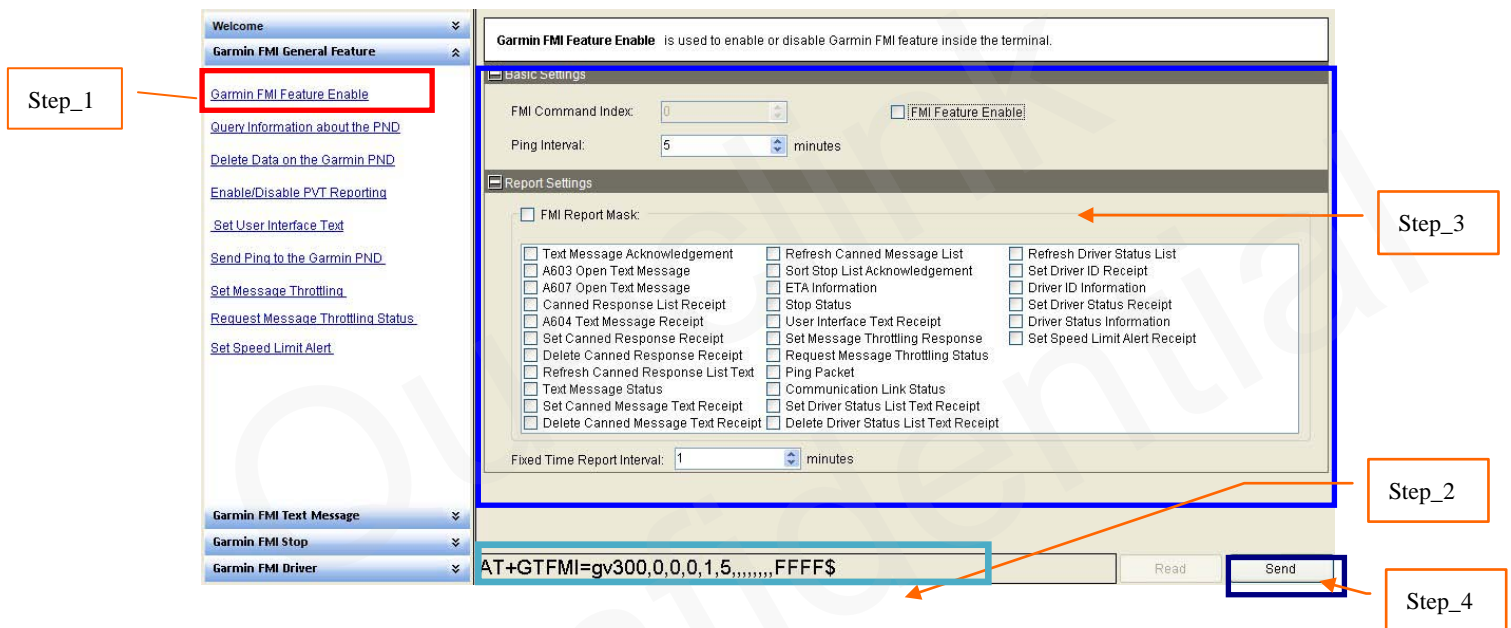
Welcome
Garmin FMI General Feature

Step_1

Garmin FMI Feature Enable
Query Information about the PND
Delete Data on the Garmin PND
Enable/Disable PVT Reporting
Set User Interface Text
Send Ping to the Garmin PND
Set Message Throttling
Request Message Throttling Status
Set Speed Limit Alert

Garmin FMI Text Message
Garmin FMI Stop
Garmin FMI Driver

Garmin FMI Feature Enable is used to enable or disable Garmin FMI feature inside the terminal.

Basic Settings
FMI Command Index: 0
FMI Feature Enable
Ping Interval: 5 minutes

Report Settings
FMI Report Mask:

Step_3

| | | |
|---|---|---|
| Text Message Acknowledgement | Refresh Canned Message List | Refresh Driver Status List |
| A603 Open Text Message | Sort Stop List Acknowledgement | Set Driver ID Receipt |
| A607 Open Text Message | ETA Information | Driver ID Information |
| Canned Response List Receipt | Stop Status | Set Driver Status Receipt |
| A604 Text Message Receipt | User Interface Text Receipt | Driver Status Information |
| Set Canned Response Receipt | Set Message Throttling Response | Set Speed Limit Alert Receipt |
| Delete Canned Response Receipt | Request Message Throttling Status | |
| Refresh Canned Response List Text | Ping Packet | |
| Text Message Status | Communication Link Status | |
| Set Canned Message Text Receipt | Set Driver Status List Text Receipt | |
| Delete Canned Message Text Receipt | Delete Driver Status List Text Receipt | |

Fixed Time Report Interval: 1 minutes

Step_2

AT+GTFMI=gv300,0,0,0,1,5,,,,,,,,FFFF$
Read
Send

Step_4